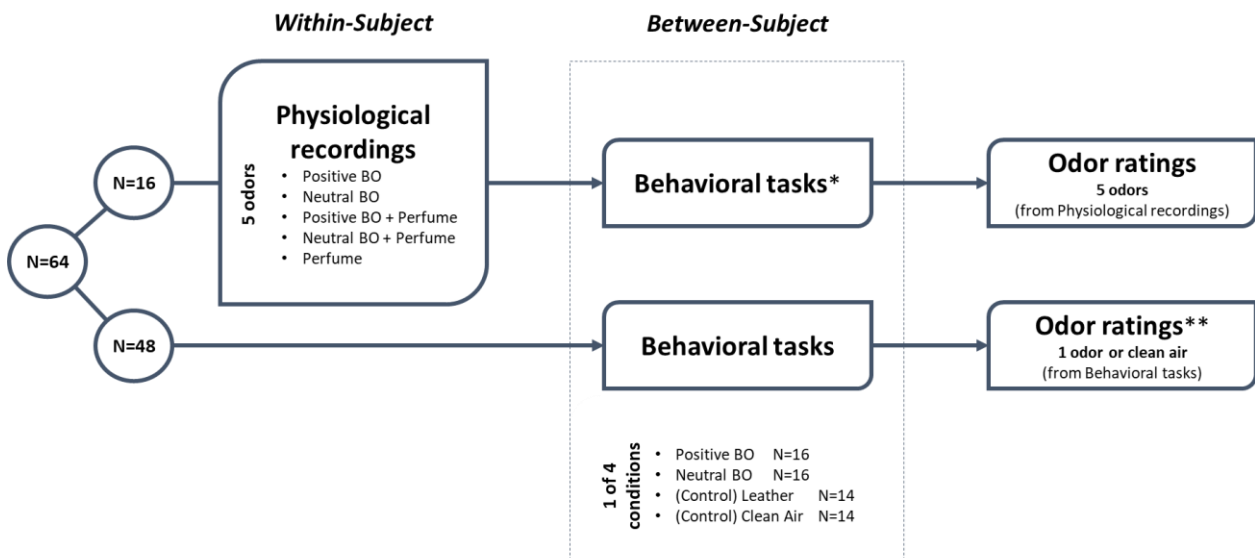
Within-Subject

Between-Subject

N=64

N=16

N=48

5 odors

Physiological recordings

- Positive BO
- Neutral BO
- Positive BO + Perfume
- Neutral BO + Perfume
- Perfume

Behavioral tasks*

Odor ratings
5 odors
(from Physiological recordings)

Behavioral tasks

Odor ratings**
1 odor or clean air
(from Behavioral tasks)

1 of 4 conditions

- Positive BO N=16
- Neutral BO N=16
- (Control) Leather N=14
- (Control) Clean Air N=14